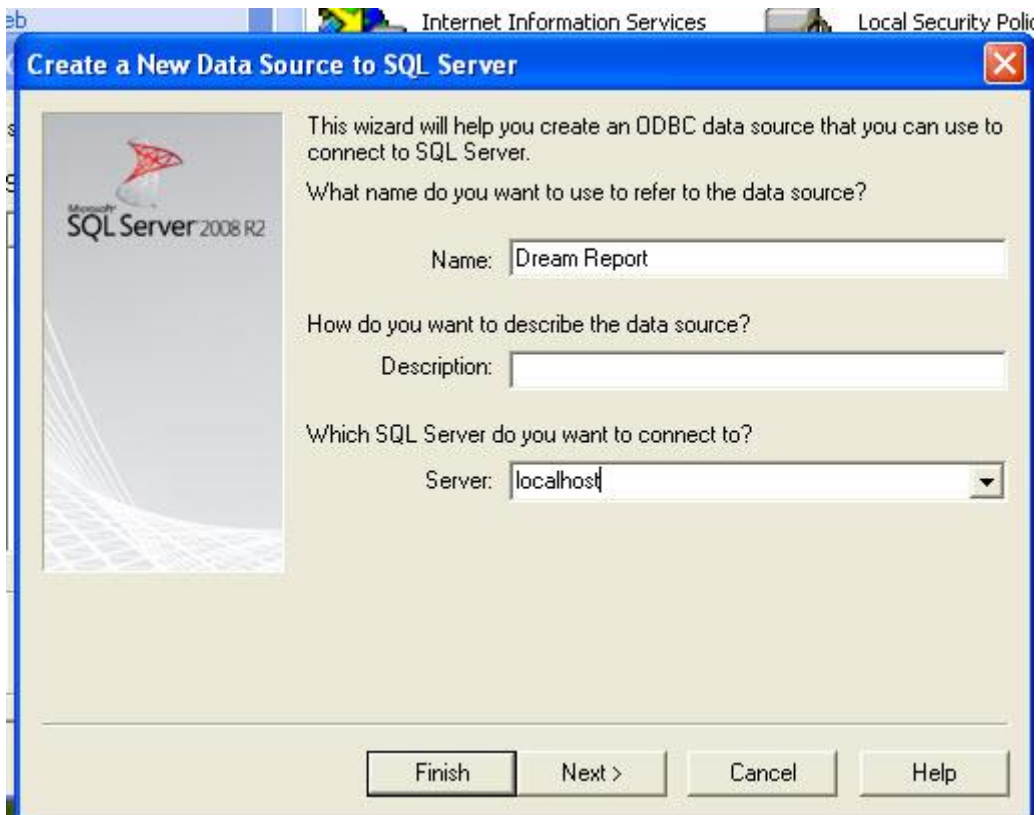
eb

Internet Information Services

Local Security Polic

Create a New Data Source to SQL Server

Microsoft SQL Server 2008 R2

This wizard will help you create an ODBC data source that you can use to connect to SQL Server.

What name do you want to use to refer to the data source?

Name: Dream Report

How do you want to describe the data source?

Description:

Which SQL Server do you want to connect to?

Server: localhost

Finish

Next >

Cancel

Help